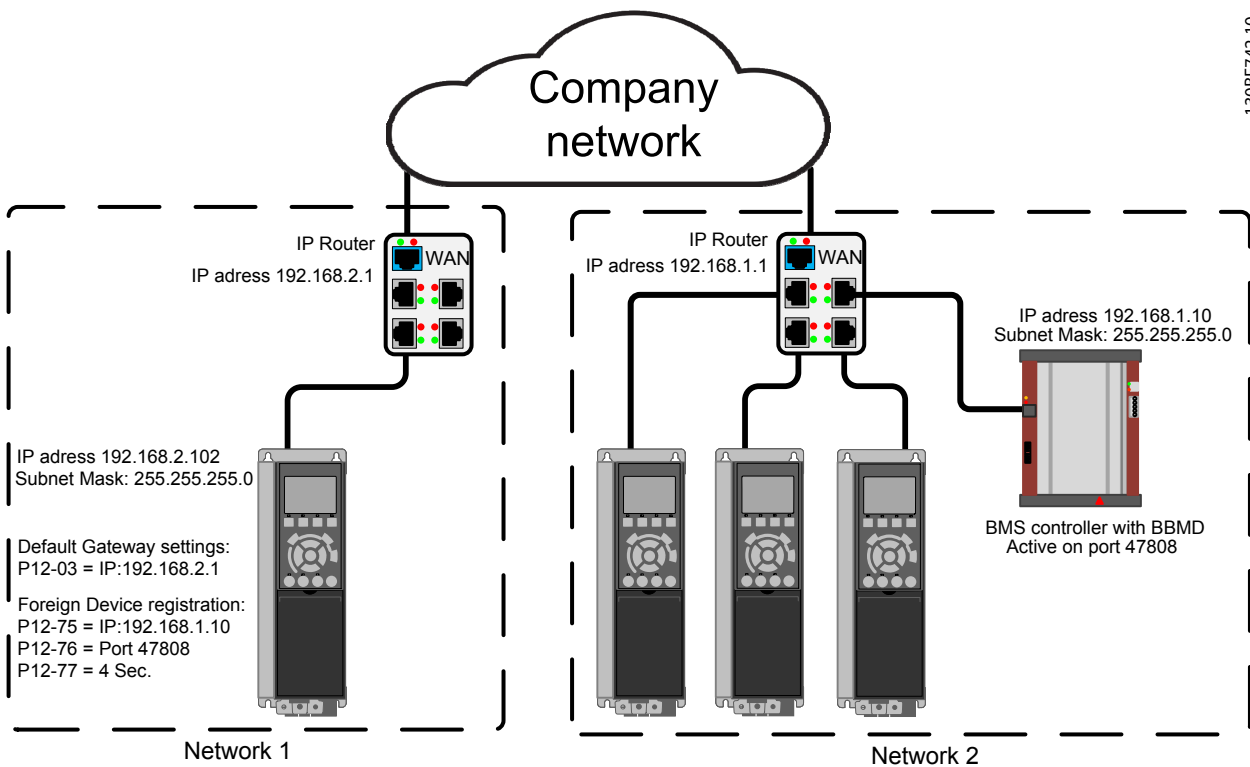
Company network

IP Router
IP adress 192.168.2.1
WAN

IP Router
IP adress 192.168.1.1
WAN

IP adress 192.168.1.10
Subnet Mask: 255.255.255.0

IP adress 192.168.2.102
Subnet Mask: 255.255.255.0

Default Gateway settings:
P12-03 = IP:192.168.2.1

Foreign Device registration:
P12-75 = IP:192.168.1.10
P12-76 = Port 47808
P12-77 = 4 Sec.

BMS controller with BBMD
Active on port 47808

Network 1

Network 2

130BE743.10